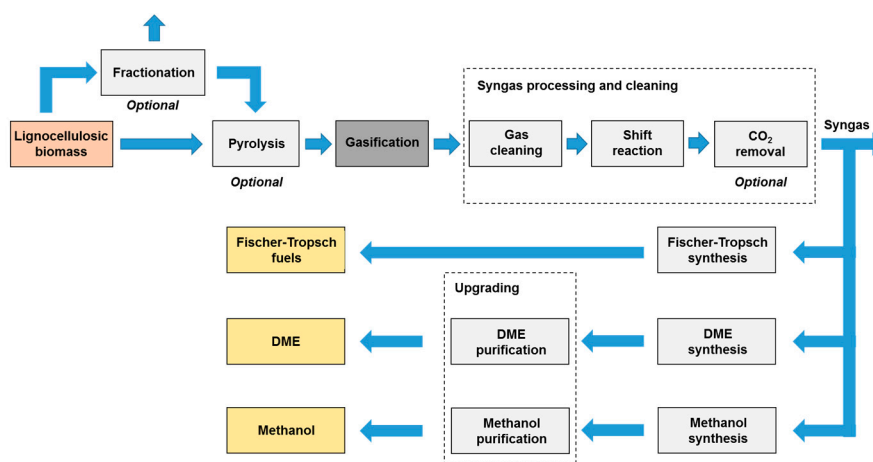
Fractionation

Optional

Lignocellulosic biomass

Pyrolysis

Optional

Gasification

Syngas processing and cleaning

Gas cleaning

Shift reaction

$CO_2$ removal

Optional

Syngas

Fischer-Tropsch fuels

Fischer-Tropsch synthesis

Upgrading

DME

DME purification

DME synthesis

Methanol

Methanol purification

Methanol synthesis